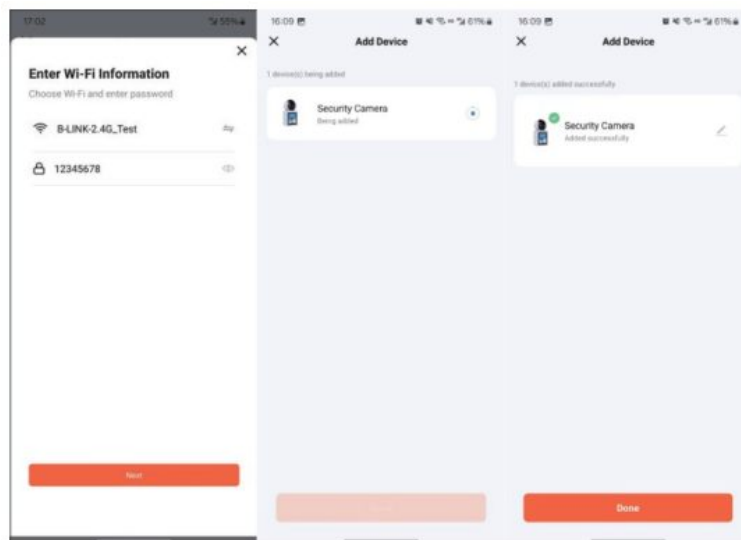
17:02

55%

Enter Wi-Fi Information

Choose Wi-Fi and enter password

B-LINK-2.4G_Test

12345678

Next

16:09

61%

Add Device

1 device(s) being added

Security Camera

Being added

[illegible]

16:09

61%

Add Device

1 device(s) added successfully

Security Camera

Added successfully

Done